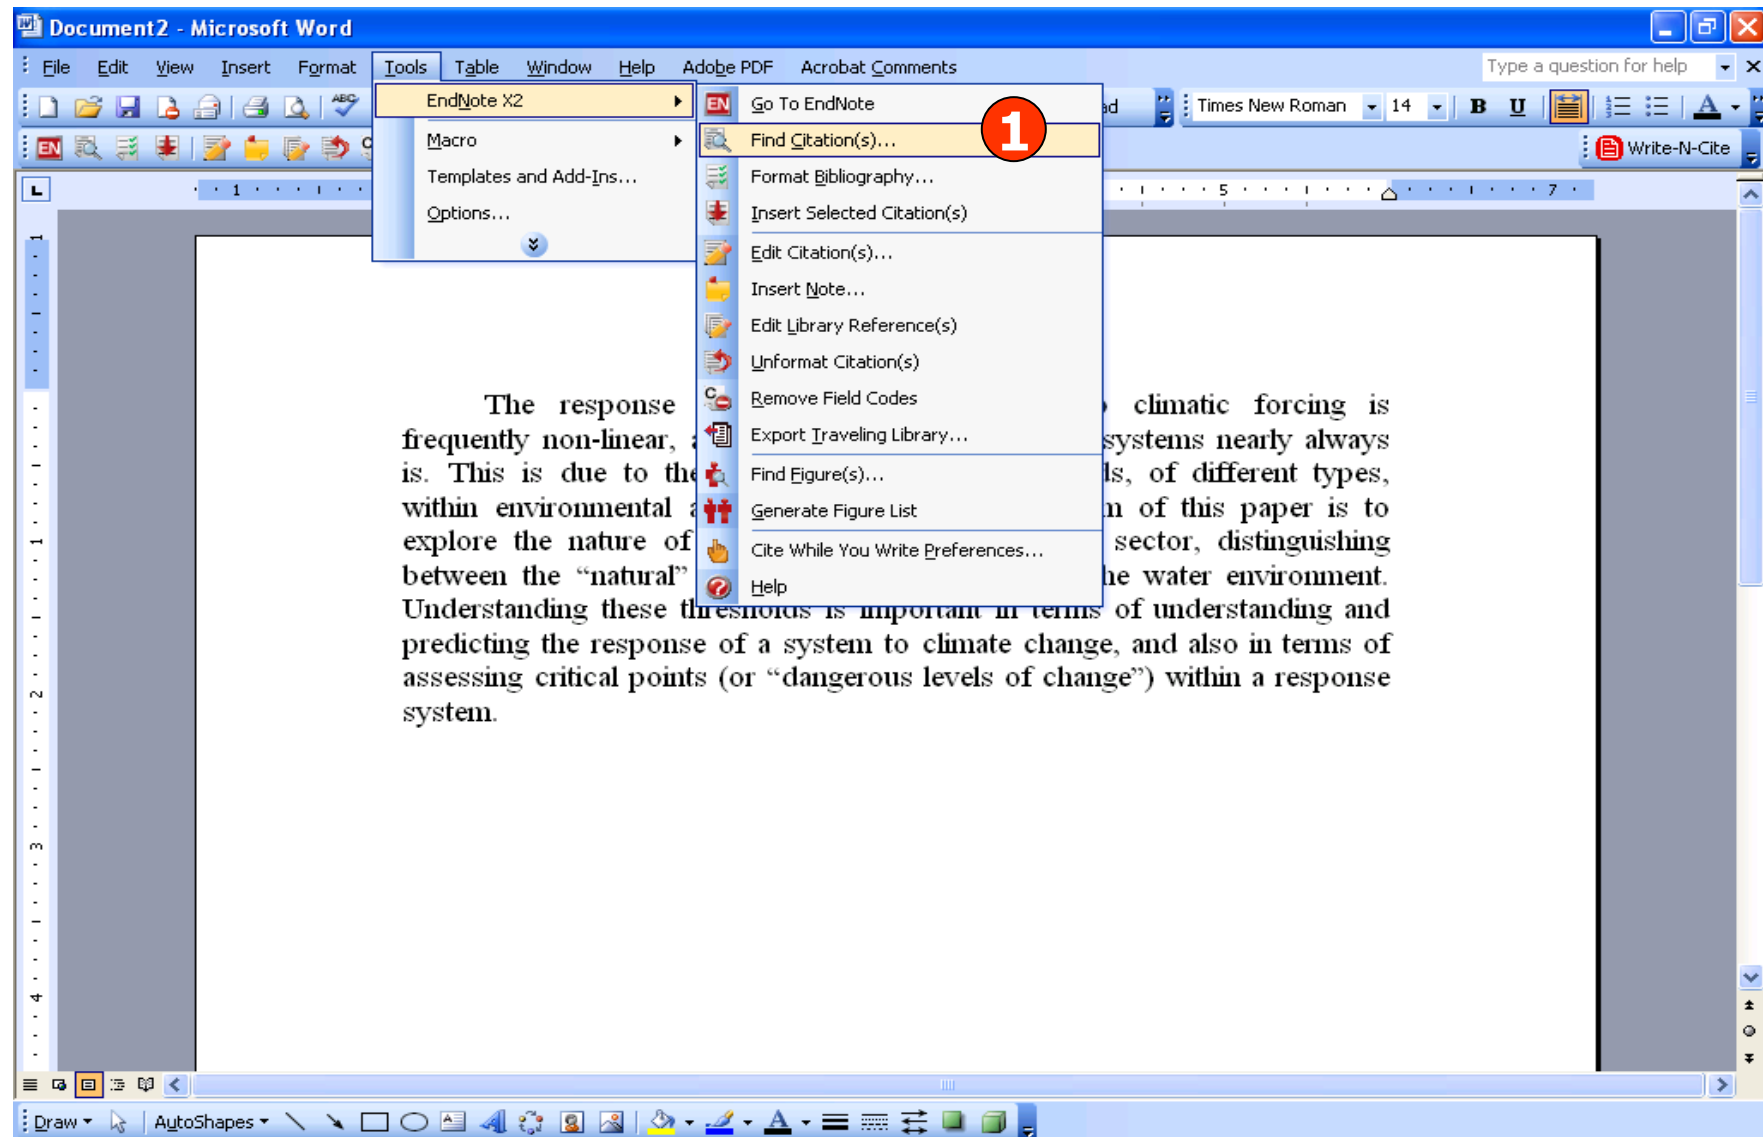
Document2 - Microsoft Word

File Edit View Insert Format Tools Table Window Help Adobe PDF Acrobat Comments

Type a question for help

Times New Roman 14

Write-N-Cite

EndNote X2
Macro
Templates and Add-Ins...
Options...

Go To EndNote
Find Citation(s)...
Format Bibliography...
Insert Selected Citation(s)
Edit Citation(s)...
Insert Note...
Edit Library Reference(s)
Unformat Citation(s)
Remove Field Codes
Export Traveling Library...
Find Figure(s)...
Generate Figure List
Cite While You Write Preferences...
Help

1

The response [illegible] climatic forcing is frequently non-linear, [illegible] systems nearly always is. This is due to the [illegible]ls, of different types, within environmental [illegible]n of this paper is to explore the nature of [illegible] sector, distinguishing between the "natural" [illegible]he water environment. Understanding these thresholds is important in terms of understanding and predicting the response of a system to climate change, and also in terms of assessing critical points (or "dangerous levels of change") within a response system.

Draw AutoShapes